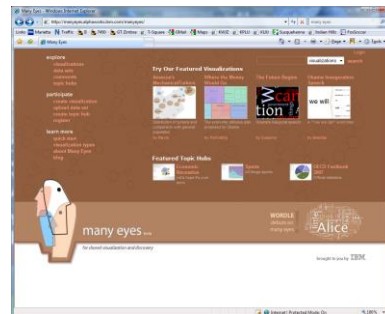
Many Eyes - Windows Internet Explorer

http://manyeyes.alphaworks.ibm.com/manyeyes/

Many Eyes

explore
visualizations
data sets
comments
topic hubs

participate
create visualization
upload data set
create topic hub
register

learn more
quick start
visualization types
about Many Eyes
blog

Try Our Featured Visualizations

visualizations
search

America's Mechanical Heart

Where the Money Should Go

The Future Begins

Obama Inauguration Speech

we will

Featured Topic Hubs

Economic Recession

Sports

OECD Factbook 2007

many eyes beta

for shared visualization and discovery

WORDLE debuts on many eyes

Alice

brought to you by IBM

Internet | Protected Mode: On

100%